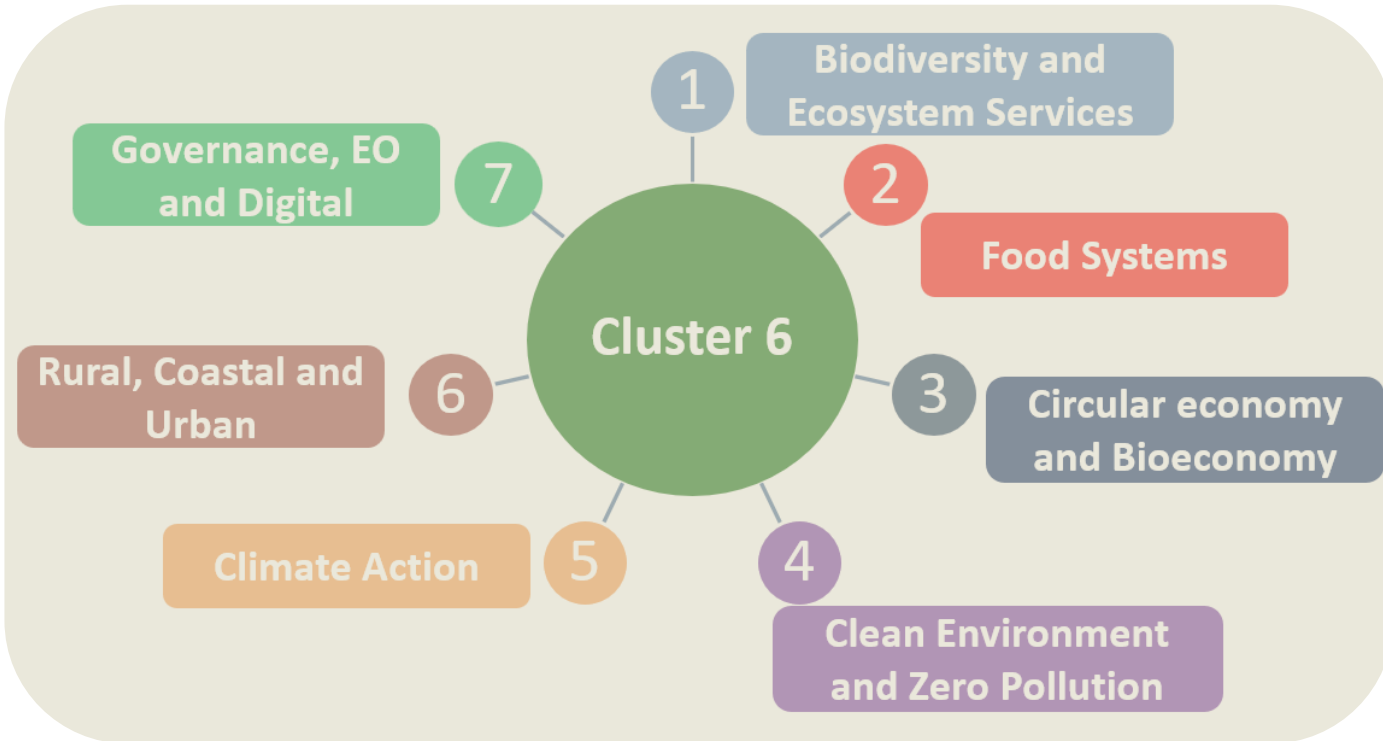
Cluster 6

1
Biodiversity and Ecosystem Services

2
Food Systems

3
Circular economy and Bioeconomy

4
Clean Environment and Zero Pollution

5
Climate Action

6
Rural, Coastal and Urban

7
Governance, EO and Digital